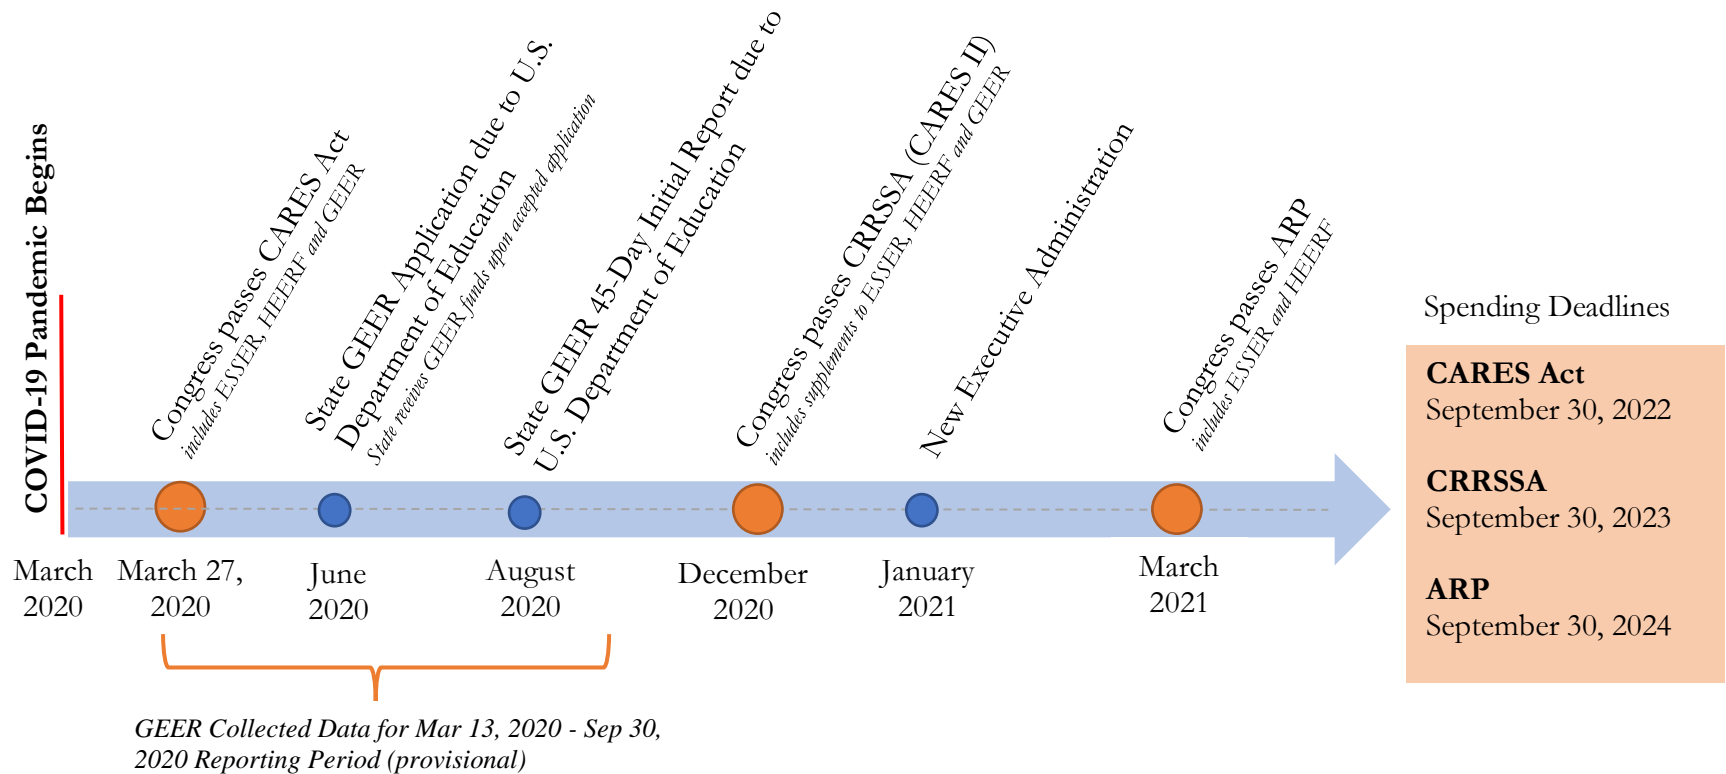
COVID-19 Pandemic Begins

Congress passes CARES Act
includes ESSER, HEERF and GEER

State GEER Application due to U.S. Department of Education
State receives GEER funds upon accepted application

State GEER 45-Day Initial Report due to U.S. Department of Education

Congress passes CRRSSA (CARES II)
includes supplements to ESSER, HEERF and GEER

New Executive Administration

Congress passes ARP
includes ESSER and HEERF

March 2020

March 27, 2020

June 2020

August 2020

December 2020

January 2021

March 2021

GEER Collected Data for Mar 13, 2020 - Sep 30, 2020 Reporting Period (provisional)

Spending Deadlines

CARES Act
September 30, 2022

CRRSSA
September 30, 2023

ARP
September 30, 2024